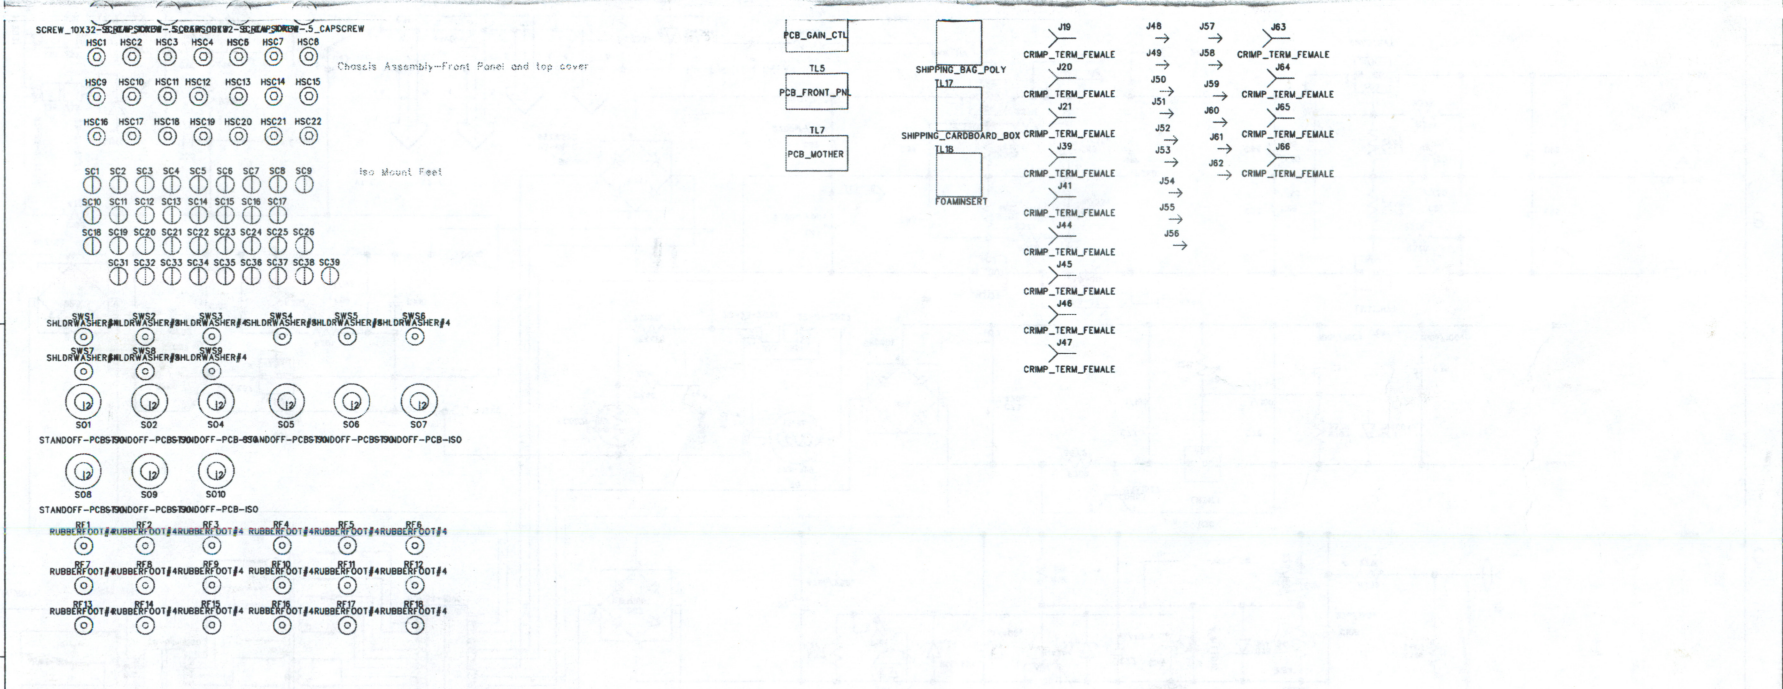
SCREW_10X32-SCREW_10X32-SCREW_10X32-SCREW_10X32-.5_CAPSCREW
HSC1 HSC2 HSC3 HSC4 HSC6 HSC7 HSC8
HSC9 HSC10 HSC11 HSC12 HSC13 HSC14 HSC15
HSC16 HSC17 HSC18 HSC19 HSC20 HSC21 HSC22

Chassis Assembly-Front Panel and top cover

SC1 SC2 SC3 SC4 SC5 SC6 SC7 SC8 SC9
SC10 SC11 SC12 SC13 SC14 SC15 SC16 SC17
SC18 SC19 SC20 SC21 SC22 SC23 SC24 SC25 SC26
SC31 SC32 SC33 SC34 SC35 SC36 SC37 SC38 SC39

Iso Mount Feet

SWS1 SWS2 SWS3 SWS4 SWS5 SWS6
SHLDRWASHER#4SHLDRWASHER#4SHLDRWASHER#4SHLDRWASHER#4SHLDRWASHER#4SHLDRWASHER#4
SWS7 SWS8 SWS9
SHLDRWASHER#4SHLDRWASHER#4SHLDRWASHER#4

12 12 12 12 12 12
SO1 SO2 SO4 SO5 SO6 SO7
STANDOFF-PCBSTANDOFF-PCBSTANDOFF-PCB-ISOSTANDOFF-PCBSTANDOFF-PCBSTANDOFF-PCB-ISO
12 12 12
SO8 SO9 SO10
STANDOFF-PCBSTANDOFF-PCBSTANDOFF-PCB-ISO

RF1 RF2 RF3 RF4 RF5 RF6
RUBBERFOOT#4RUBBERFOOT#4RUBBERFOOT#4 RUBBERFOOT#4RUBBERFOOT#4RUBBERFOOT#4
RF7 RF8 RF9 RF10 RF11 RF12
RUBBERFOOT#4RUBBERFOOT#4RUBBERFOOT#4 RUBBERFOOT#4RUBBERFOOT#4RUBBERFOOT#4
RF13 RF14 RF15 RF16 RF17 RF18
RUBBERFOOT#4RUBBERFOOT#4RUBBERFOOT#4 RUBBERFOOT#4RUBBERFOOT#4RUBBERFOOT#4

PCB_GAIN_CTL
TL5
PCB_FRONT_PNL
TL7
PCB_MOTHER

SHIPPING_BAG_POLY
TL17
SHIPPING_CARDBOARD_BOX
TL18
FOAMINSERT

J19
CRIMP_TERM_FEMALE
J20
CRIMP_TERM_FEMALE
J21
CRIMP_TERM_FEMALE
J39
CRIMP_TERM_FEMALE
J41
CRIMP_TERM_FEMALE
J44
CRIMP_TERM_FEMALE
J45
CRIMP_TERM_FEMALE
J46
CRIMP_TERM_FEMALE
J47
CRIMP_TERM_FEMALE

J48
J49
J50
J51
J52
J53
J54
J55
J56

J57
J58
J59
J60
J61
J62

J63
CRIMP_TERM_FEMALE
J64
CRIMP_TERM_FEMALE
J65
CRIMP_TERM_FEMALE
J66
CRIMP_TERM_FEMALE